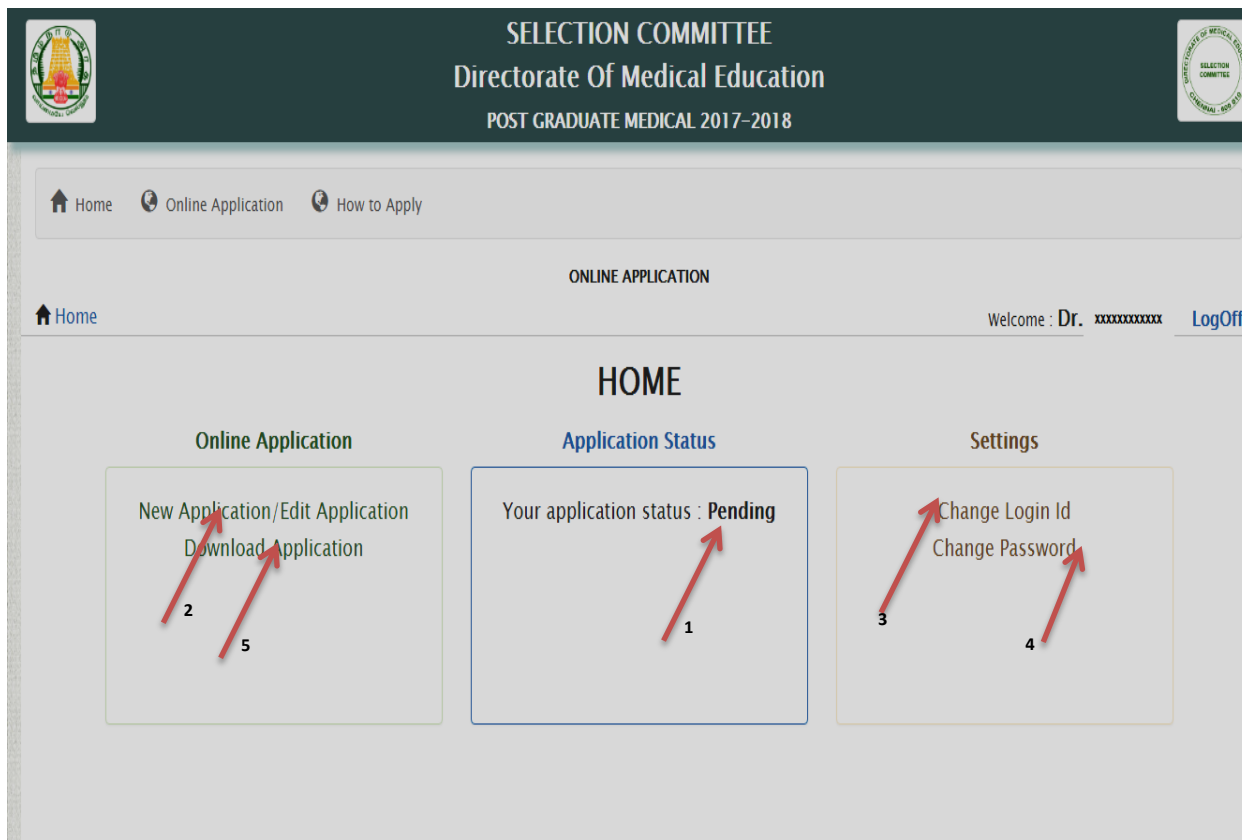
SELECTION COMMITTEE
Directorate Of Medical Education
POST GRADUATE MEDICAL 2017-2018

SELECTION COMMITTEE

Home Online Application How to Apply

ONLINE APPLICATION

Home

Welcome : Dr. xxxxxxxxxxx LogOff

HOME

Online Application

New Application/Edit Application
Download Application

2

5

Application Status

Your application status : Pending

1

Settings

Change Login Id
Change Password

3

4